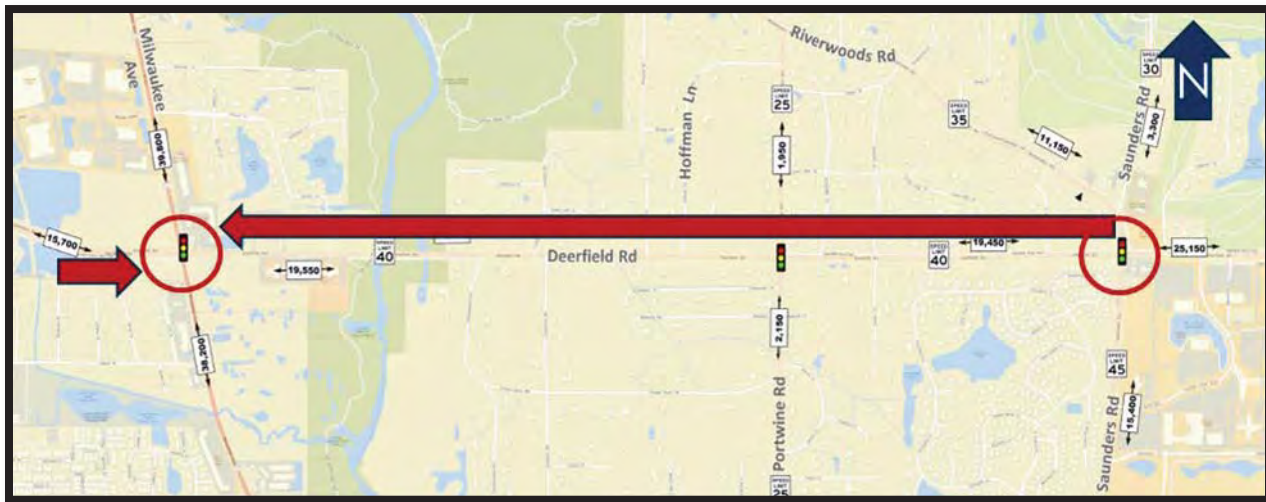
Milwaukee Ave

Riverwoods Rd

Hoffman Ln

Saunders Rd

N

SPEED LIMIT 30

SPEED LIMIT 25

SPEED LIMIT 35

36,800

1,950

11,150

3,300

15,700

SPEED LIMIT 40

19,550

Deerfield Rd

SPEED LIMIT 40

19,450

25,150

2,150

38,300

SPEED LIMIT 45

15,400

Portwine Rd

SPEED LIMIT 25

Saunders Rd